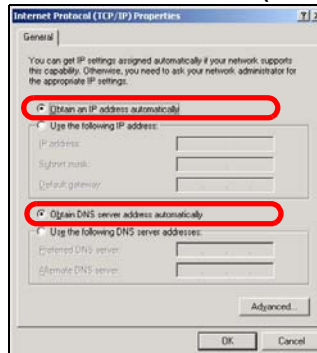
Internet Protocol (TCP/IP) Properties

?

General

You can get IP settings assigned automatically if your network supports this capability. Otherwise, you need to ask your network administrator for the appropriate IP settings.

Obtain an IP address automatically

Use the following IP address:

IP address:

Subnet mask:

Default gateway:

Obtain DNS server address automatically

Use the following DNS server addresses:

Preferred DNS server:

Alternate DNS server:

Advanced...

OK

Cancel